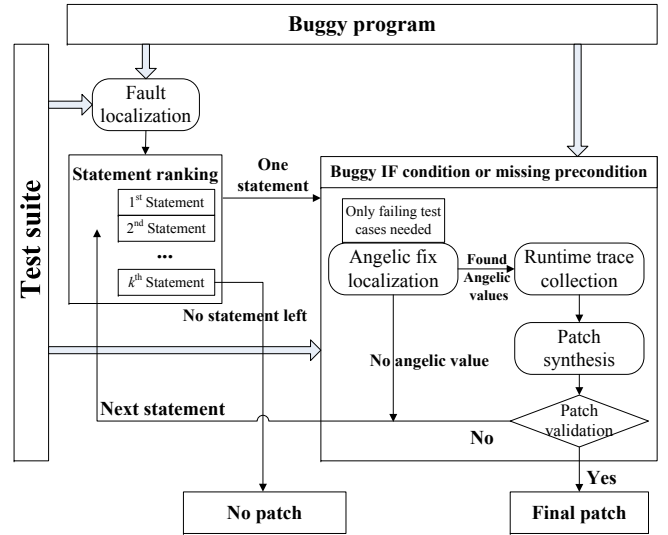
Buggy program

Test suite

Fault localization

Statement ranking

$1^{st}$ Statement

$2^{nd}$ Statement

...

$k^{th}$ Statement

One statement

Buggy IF condition or missing precondition

Only failing test cases needed

Angelic fix localization

Found Angelic values

Runtime trace collection

Patch synthesis

No angelic value

Patch validation

No statement left

Next statement

No

Yes

No patch

Final patch